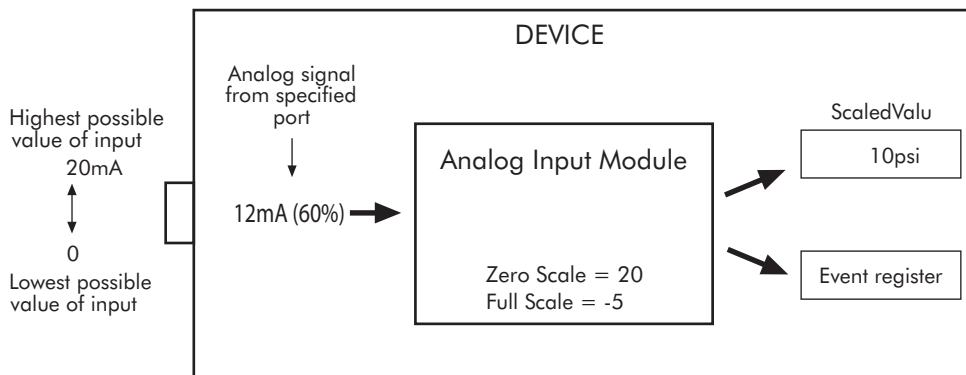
DEVICE

Highest possible value of input

20mA

0

Lowest possible value of input

Analog signal from specified port

12mA (60%)

Analog Input Module

Zero Scale = 20
Full Scale = -5

ScaledValu

10psi

Event register